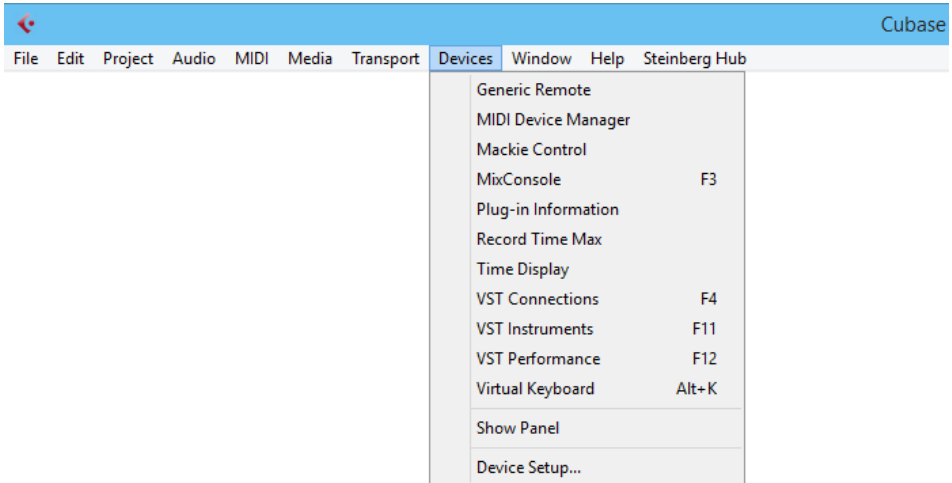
Cubase

File Edit Project Audio MIDI Media Transport Devices Window Help Steinberg Hub

Generic Remote
MIDI Device Manager
Mackie Control
MixConsole F3
Plug-in Information
Record Time Max
Time Display
VST Connections F4
VST Instruments F11
VST Performance F12
Virtual Keyboard Alt+K

Show Panel

Device Setup...